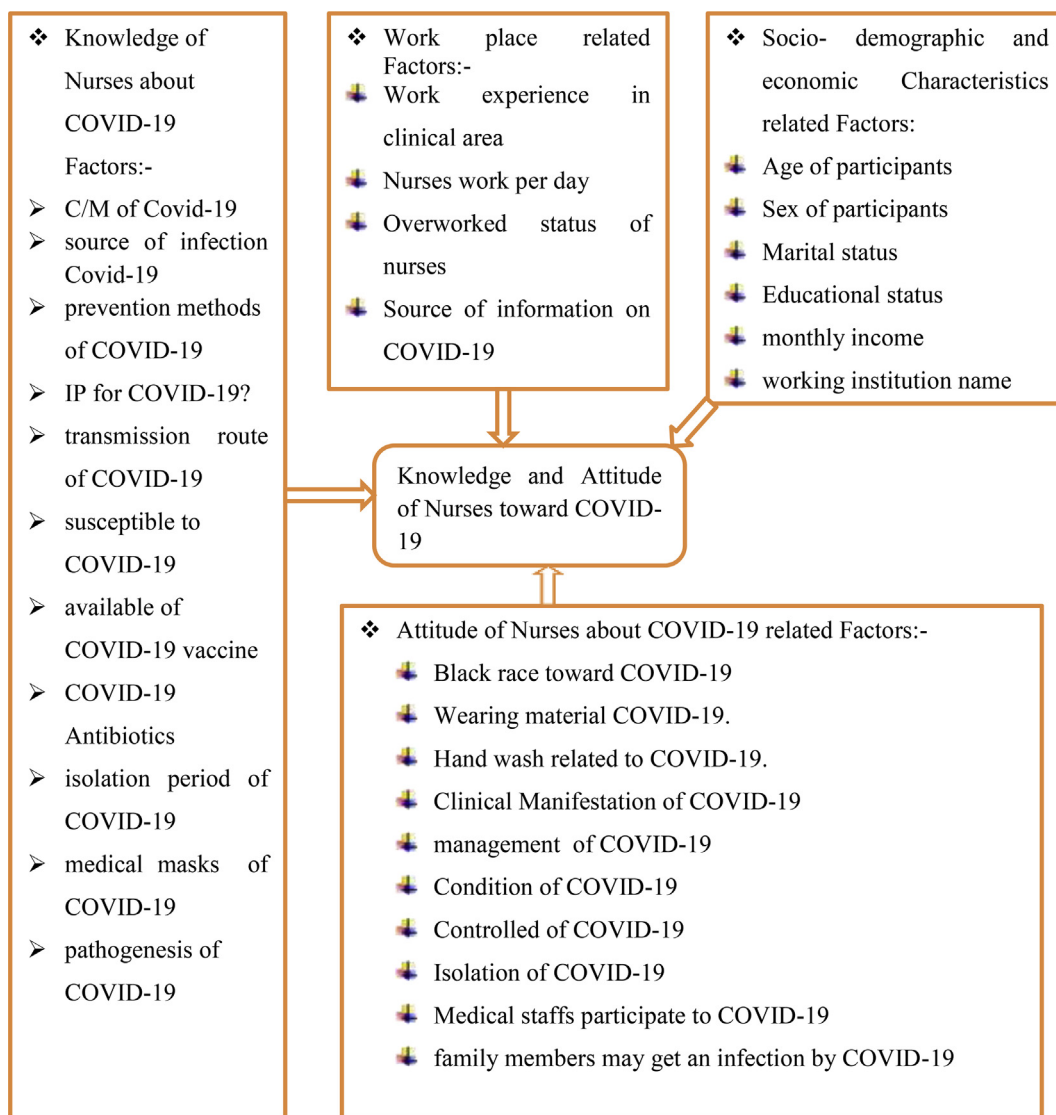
❖ Knowledge of Nurses about COVID-19 Factors:-

➢ C/M of Covid-19
➢ source of infection Covid-19
➢ prevention methods of COVID-19
➢ IP for COVID-19?
➢ transmission route of COVID-19
➢ susceptible to COVID-19
➢ available of COVID-19 vaccine
➢ COVID-19 Antibiotics
➢ isolation period of COVID-19
➢ medical masks of COVID-19
➢ pathogenesis of COVID-19

❖ Work place related Factors:-
Work experience in clinical area
Nurses work per day
Overworked status of nurses
Source of information on COVID-19

❖ Socio- demographic and economic Characteristics related Factors:
Age of participants
Sex of participants
Marital status
Educational status
monthly income
working institution name

Knowledge and Attitude of Nurses toward COVID-19

❖ Attitude of Nurses about COVID-19 related Factors:-
Black race toward COVID-19
Wearing material COVID-19.
Hand wash related to COVID-19.
Clinical Manifestation of COVID-19
management of COVID-19
Condition of COVID-19
Controlled of COVID-19
Isolation of COVID-19
Medical staffs participate to COVID-19
family members may get an infection by COVID-19